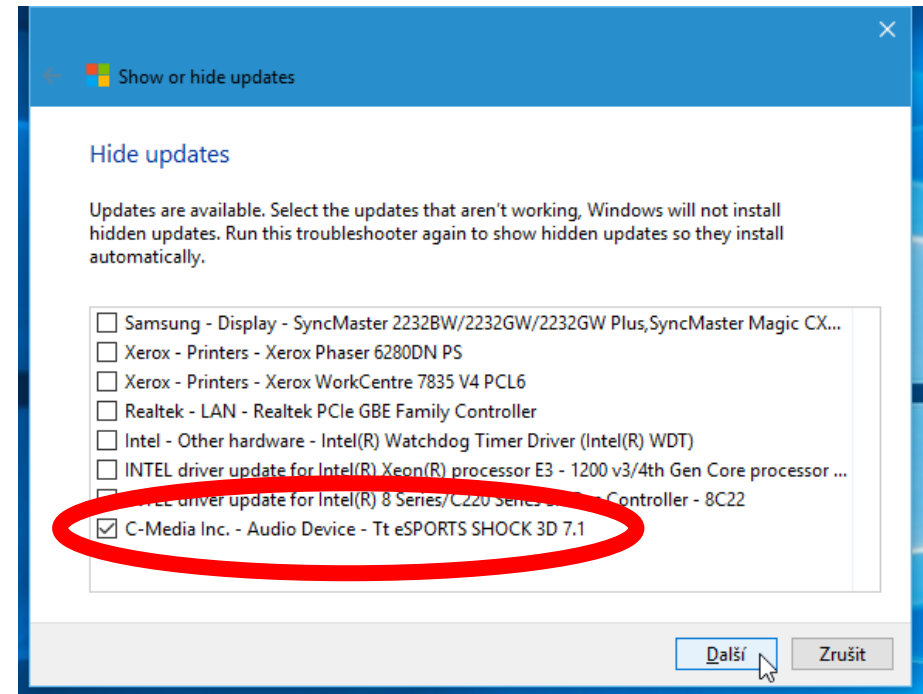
Show or hide updates

Hide updates

Updates are available. Select the updates that aren't working, Windows will not install hidden updates. Run this troubleshooter again to show hidden updates so they install automatically.

Samsung - Display - SyncMaster 2232BW/2232GW/2232GW Plus,SyncMaster Magic CX...
Xerox - Printers - Xerox Phaser 6280DN PS
Xerox - Printers - Xerox WorkCentre 7835 V4 PCL6
Realtek - LAN - Realtek PCIe GBE Family Controller
Intel - Other hardware - Intel(R) Watchdog Timer Driver (Intel(R) WDT)
INTEL driver update for Intel(R) Xeon(R) processor E3 - 1200 v3/4th Gen Core processor ...
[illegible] driver update for Intel(R) 8 Series/C220 Series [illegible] Controller - 8C22
C-Media Inc. - Audio Device - Tt eSPORTS SHOCK 3D 7.1

Další
Zrušit